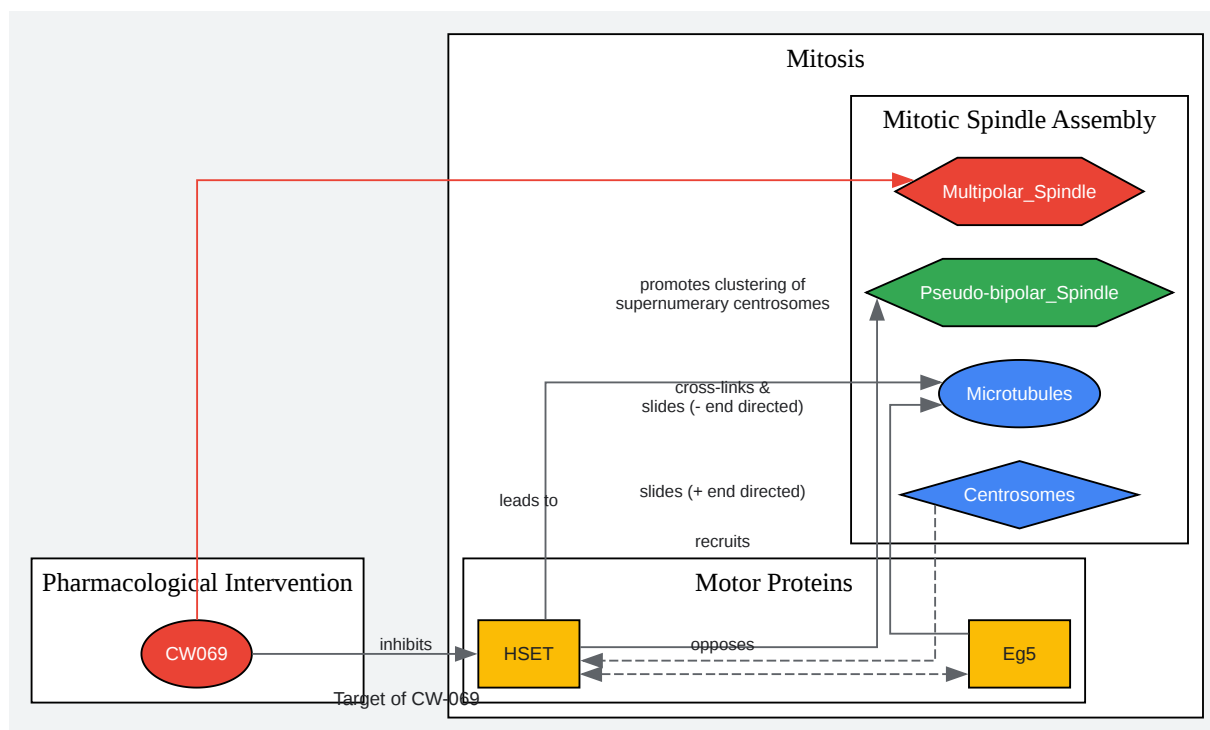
Mitosis

Mitotic Spindle Assembly

Multipolar_Spindle

promotes clustering of supernumerary centrosomes

Pseudo-bipolar_Spindle

cross-links & slides (- end directed)

Microtubules

leads to

slides (+ end directed)

Centrosomes

recruits

Pharmacological Intervention

Motor Proteins

CW069

inhibits

HSET

opposes

Eg5

Target of CW-069